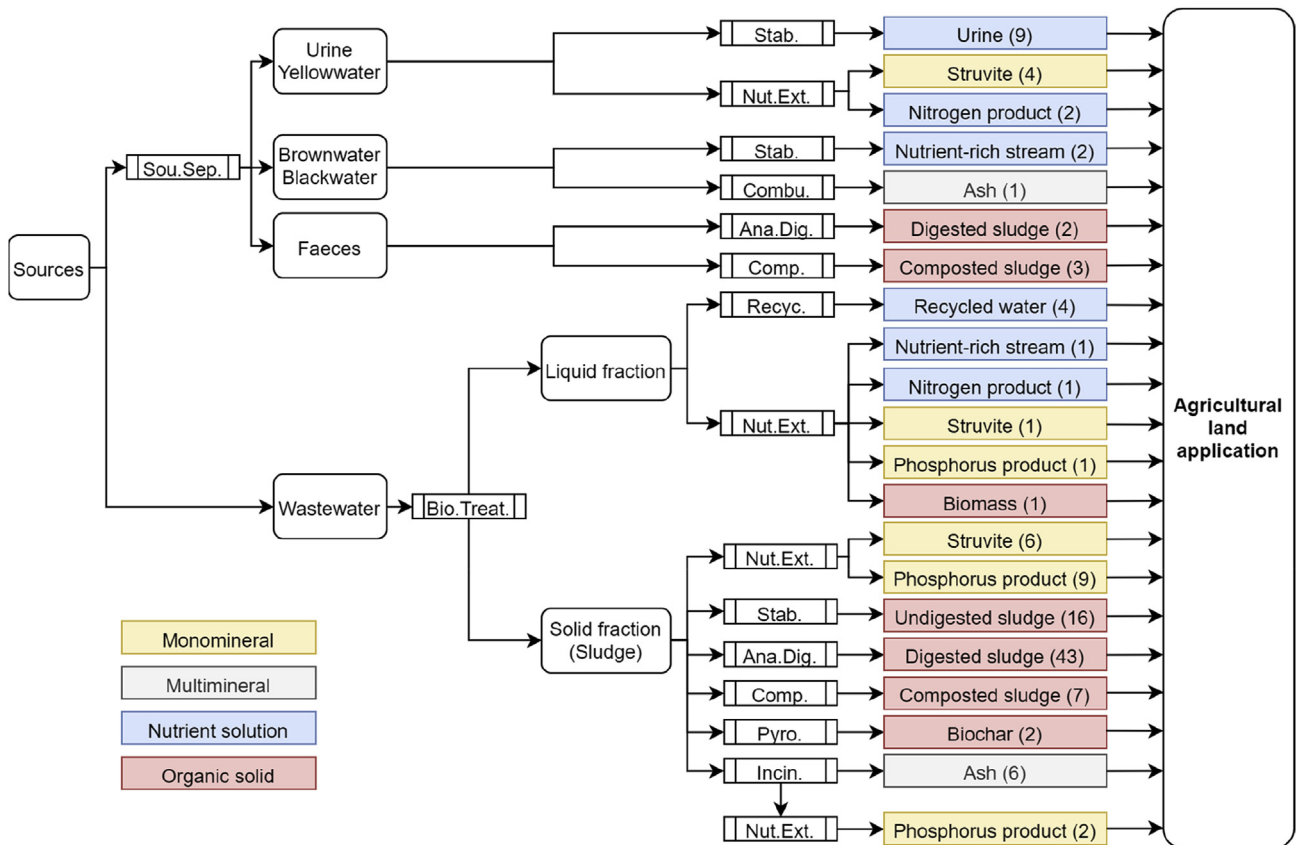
Sources

Sou.Sep.

Urine Yellowwater

Brownwater Blackwater

Faeces

Wastewater

Bio.Treat.

Liquid fraction

Solid fraction (Sludge)

Stab.
Nut.Ext.
Stab.
Combu.
Ana.Dig.
Comp.
Recyc.
Nut.Ext.
Nut.Ext.
Stab.
Ana.Dig.
Comp.
Pyro.
Incin.
Nut.Ext.

Urine (9)
Struvite (4)
Nitrogen product (2)
Nutrient-rich stream (2)
Ash (1)
Digested sludge (2)
Composted sludge (3)
Recycled water (4)
Nutrient-rich stream (1)
Nitrogen product (1)
Struvite (1)
Phosphorus product (1)
Biomass (1)
Struvite (6)
Phosphorus product (9)
Undigested sludge (16)
Digested sludge (43)
Composted sludge (7)
Biochar (2)
Ash (6)
Phosphorus product (2)

Agricultural land application

Monomineral
Multimineral
Nutrient solution
Organic solid